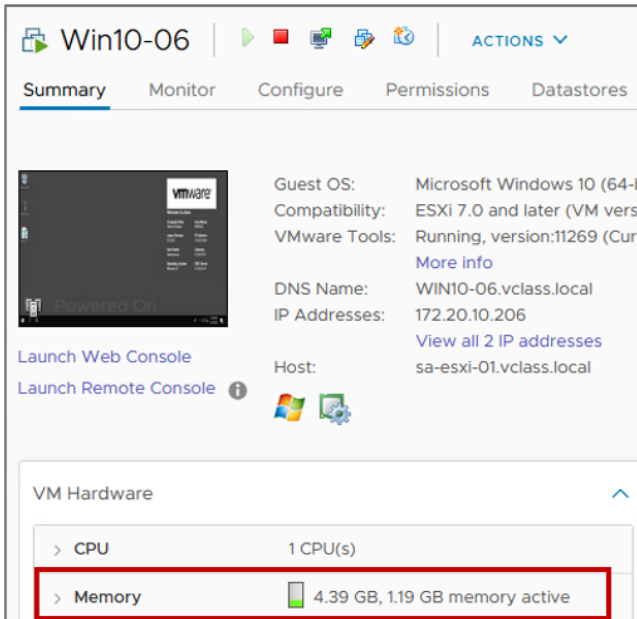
Win10-06

ACTIONS

Summary Monitor Configure Permissions Datastores

vmware

Powered On

Launch Web Console

Launch Remote Console

| | |
|---|---|
| Guest OS: | Microsoft Windows 10 (64-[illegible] |
| Compatibility: | ESXi 7.0 and later (VM vers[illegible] |
| VMware Tools: | Running, version:11269 (Cur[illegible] |
| | More info |
| DNS Name: | WIN10-06.vclass.local |
| IP Addresses: | 172.20.10.206 |
| | View all 2 IP addresses |
| Host: | sa-esxi-01.vclass.local |

VM Hardware

| | |
|---|---|
| > CPU | 1 CPU(s) |
| > Memory | 4.39 GB, 1.19 GB memory active |